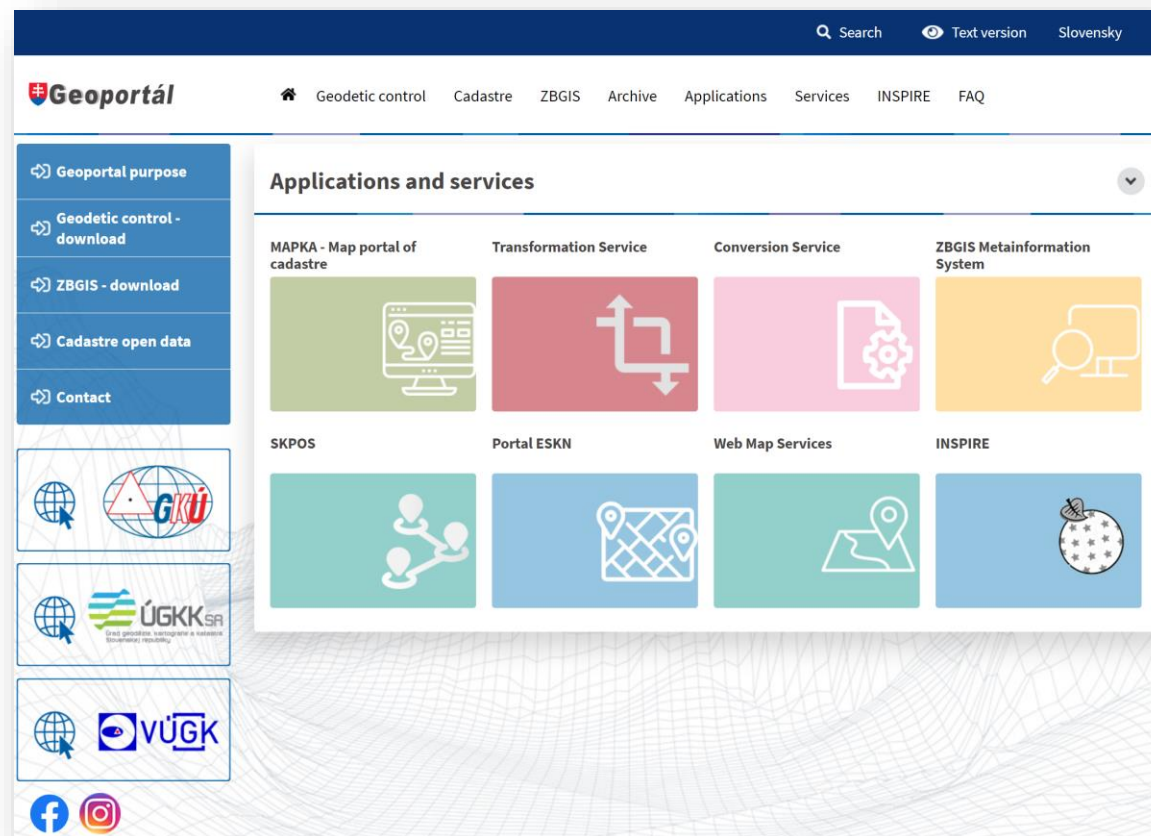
Search Text version Slovensky

Geoportál

Geodetic control Cadastre ZBGIS Archive Applications Services INSPIRE FAQ

Geoportal purpose
Geodetic control - download
ZBGIS - download
Cadastre open data
Contact

GKÚ

ÚGKK SR
Úrad geodézie, kartografie a katastra Slovenskej republiky

VÚGK

Applications and services

MAPKA - Map portal of cadastre

Transformation Service

Conversion Service

ZBGIS Metainformation System

SKPOS

Portal ESKN

Web Map Services

INSPIRE